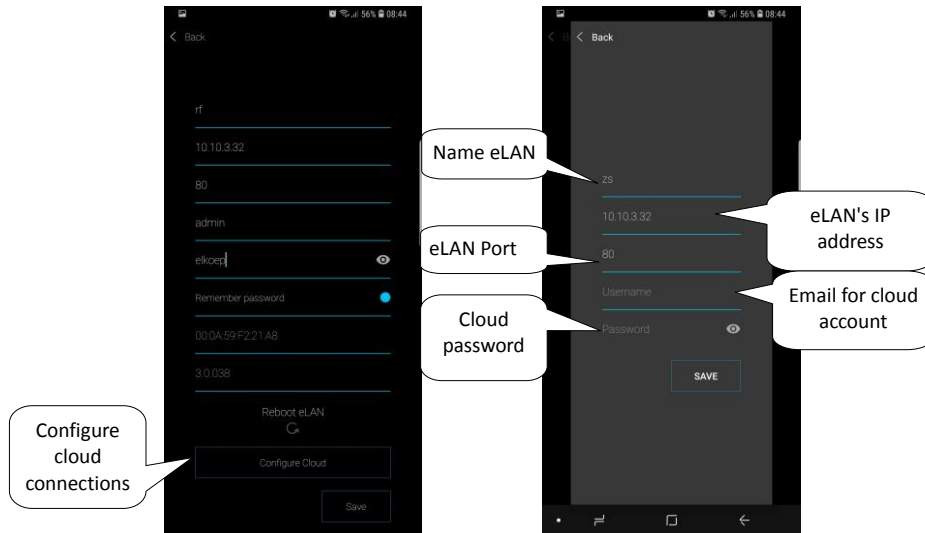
56% 08:44

< Back

rf

10.10.3.32

80

admin

elkoep

Remember password

00:0A:59:F2:21:A8

3.0.038

Reboot eLAN

Configure Cloud

Save

Configure cloud connections

56% 08:44

< Back

Name eLAN

zs

10.10.3.32

eLAN's IP address

eLAN Port

80

Username

Email for cloud account

Cloud password

Password

SAVE